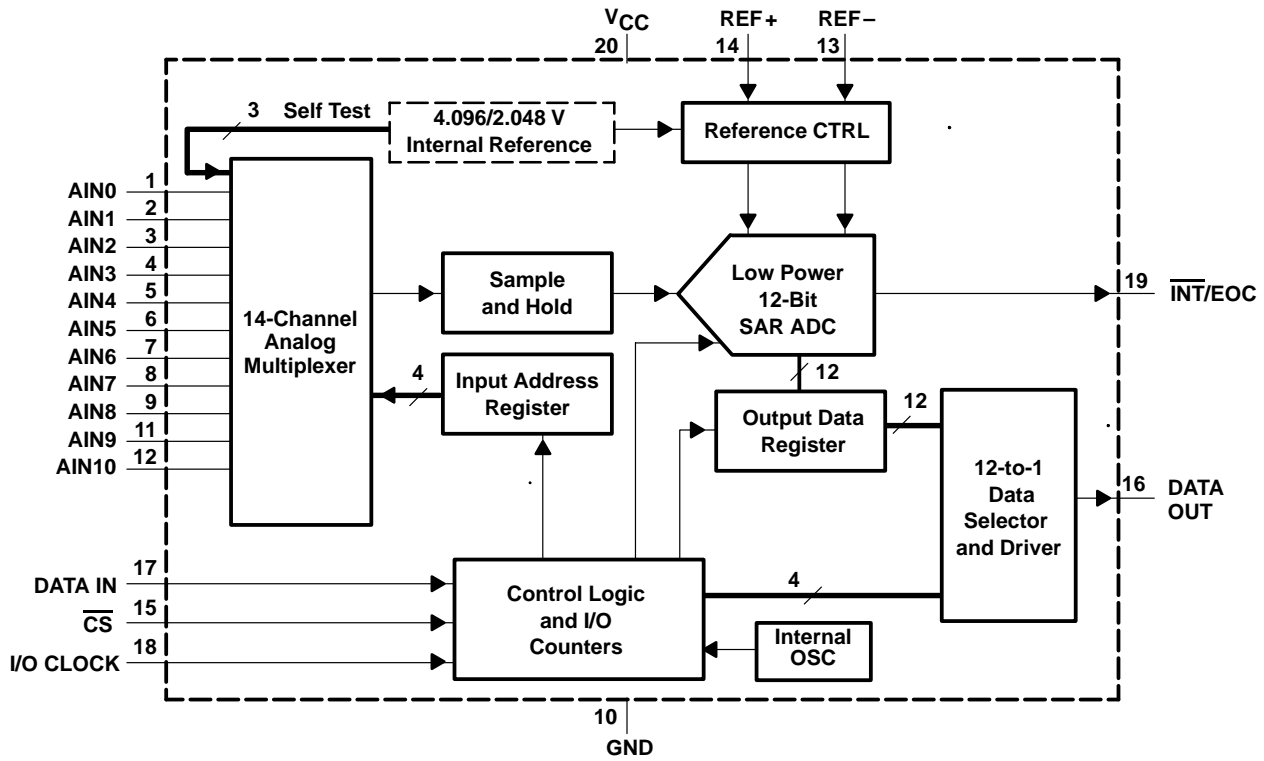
$V_{CC}$
20
REF+
14
REF−
13

3 Self Test
4.096/2.048 V Internal Reference
Reference CTRL

AIN0 1
AIN1 2
AIN2 3
AIN3 4
AIN4 5
AIN5 6
AIN6 7
AIN7 8
AIN8 9
AIN9 11
AIN10 12

14-Channel Analog Multiplexer
Sample and Hold
Low Power 12-Bit SAR ADC
19 $\overline{INT}$/EOC
4
Input Address Register
12
Output Data Register
12
12-to-1 Data Selector and Driver
16 DATA OUT

DATA IN 17
$\overline{CS}$ 15
I/O CLOCK 18
Control Logic and I/O Counters
4
Internal OSC

10
GND